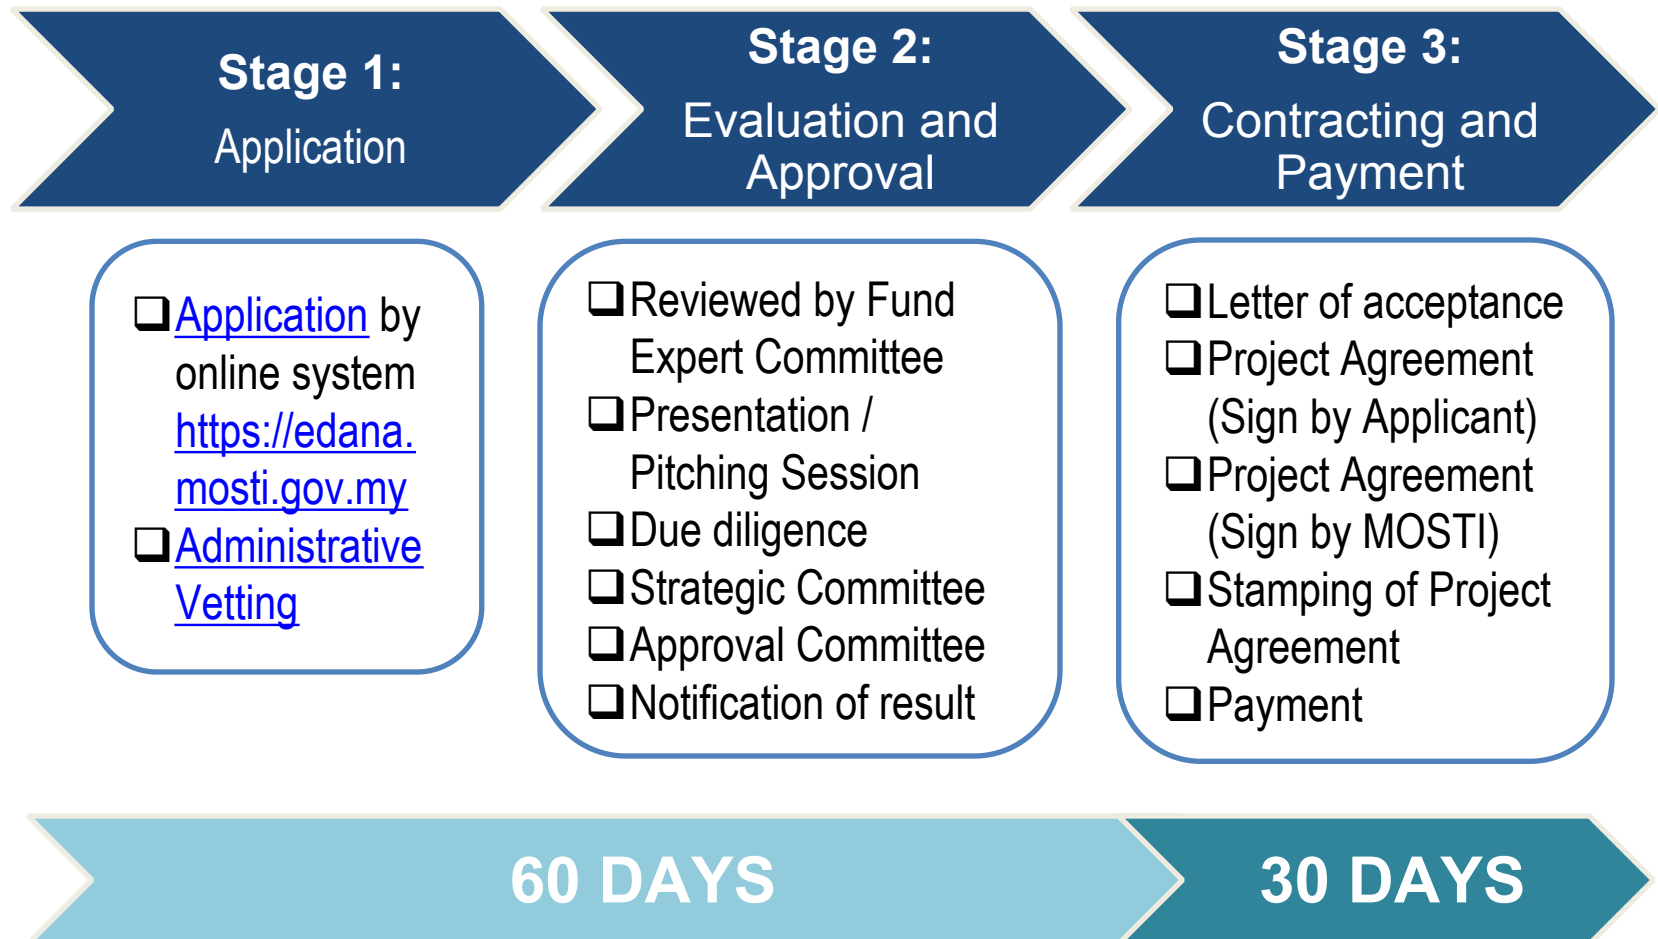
Stage 1:
Application

Stage 2:
Evaluation and Approval

Stage 3:
Contracting and Payment

❑ Application by online system https://edana.mosti.gov.my
❑ Administrative Vetting

❑ Reviewed by Fund Expert Committee
❑ Presentation / Pitching Session
❑ Due diligence
❑ Strategic Committee
❑ Approval Committee
❑ Notification of result

❑ Letter of acceptance
❑ Project Agreement (Sign by Applicant)
❑ Project Agreement (Sign by MOSTI)
❑ Stamping of Project Agreement
❑ Payment

60 DAYS

30 DAYS